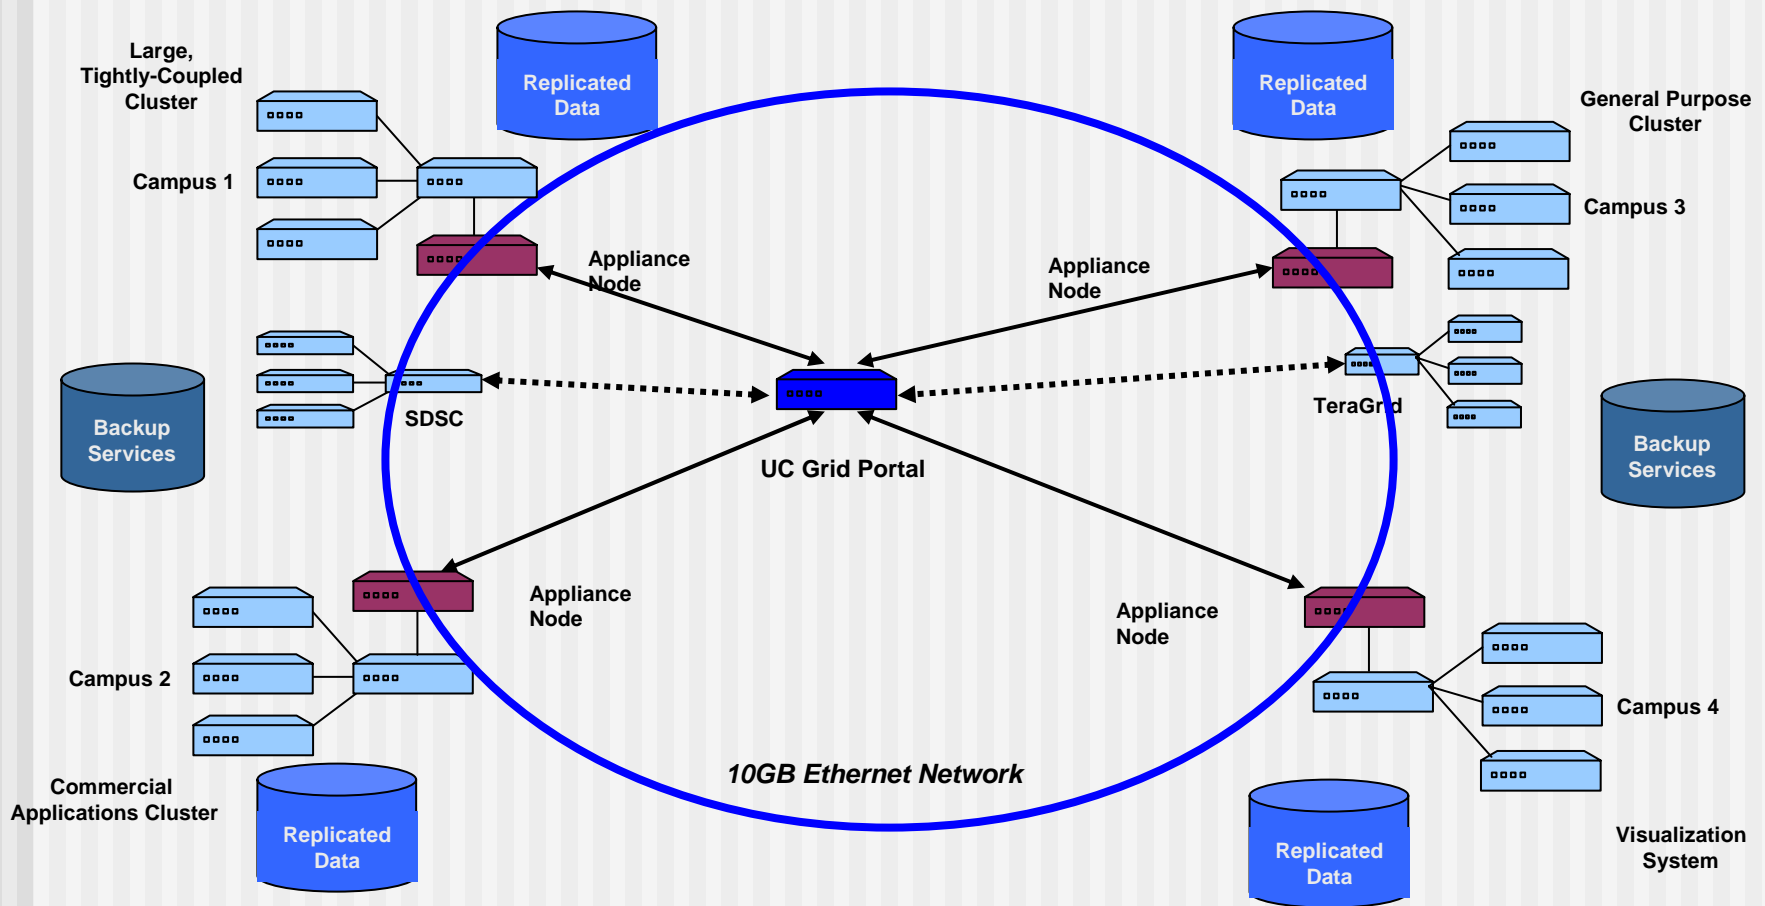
Large, Tightly-Coupled Cluster

Replicated Data

Replicated Data

General Purpose Cluster

Campus 1

Campus 3

Appliance Node

Appliance Node

Backup Services

SDSC

TeraGrid

Backup Services

UC Grid Portal

Appliance Node

Appliance Node

Campus 2

Campus 4

10GB Ethernet Network

Commercial Applications Cluster

Replicated Data

Replicated Data

Visualization System